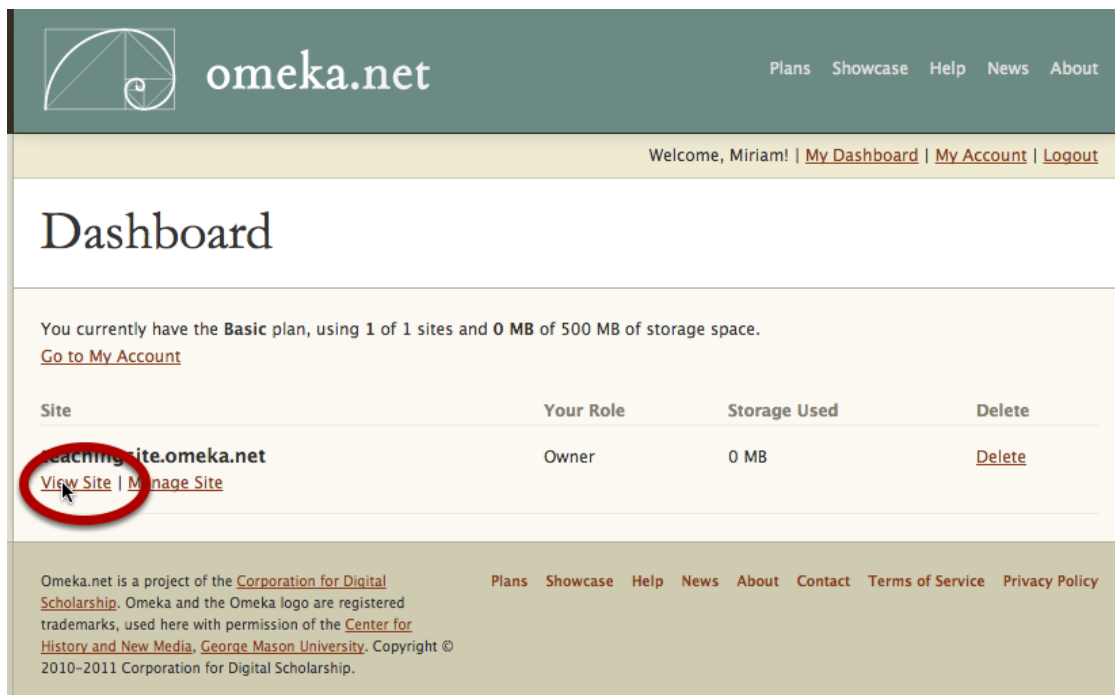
omeka.net

Plans Showcase Help News About

Welcome, Miriam! | My Dashboard | My Account | Logout

Dashboard

You currently have the **Basic** plan, using **1** of 1 sites and **0 MB** of 500 MB of storage space.
Go to My Account

| Site | Your Role | Storage Used | Delete |
|---|---|---|---|
| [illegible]ching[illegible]ite.omeka.net View Site \| M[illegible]nage Site | Owner | 0 MB | Delete |

Omeka.net is a project of the Corporation for Digital Scholarship. Omeka and the Omeka logo are registered trademarks, used here with permission of the Center for History and New Media, George Mason University. Copyright © 2010-2011 Corporation for Digital Scholarship.

Plans Showcase Help News About Contact Terms of Service Privacy Policy